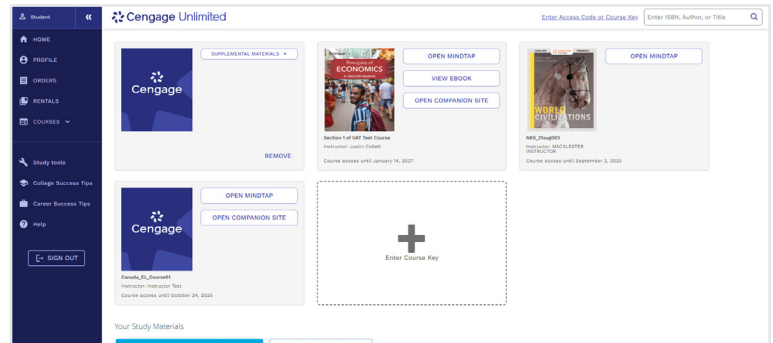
Student «

HOME
PROFILE
ORDERS
RENTALS
COURSES

Study tools
College Success Tips
Career Success Tips
Help

SIGN OUT

Cengage Unlimited

Enter Access Code or Course Key

Enter ISBN, Author, or Title

SUPPLEMENTAL MATERIALS

Cengage

REMOVE

Principles of ECONOMICS

OPEN MINDTAP
VIEW EBOOK
OPEN COMPANION SITE

Section 1 of UAT Test Course
Instructor: Justin Collett
Course access until January 14, 2027

WORLD CIVILIZATIONS

OPEN MINDTAP

NKS_21aug003
Instructor: MACALESTER INSTRUCTOR
Course access until September 3, 2025

Cengage

OPEN MINDTAP
OPEN COMPANION SITE

Canada_EL_Course01
Instructor: Instructor Test
Course access until October 24, 2025

Enter Course Key

Your Study Materials